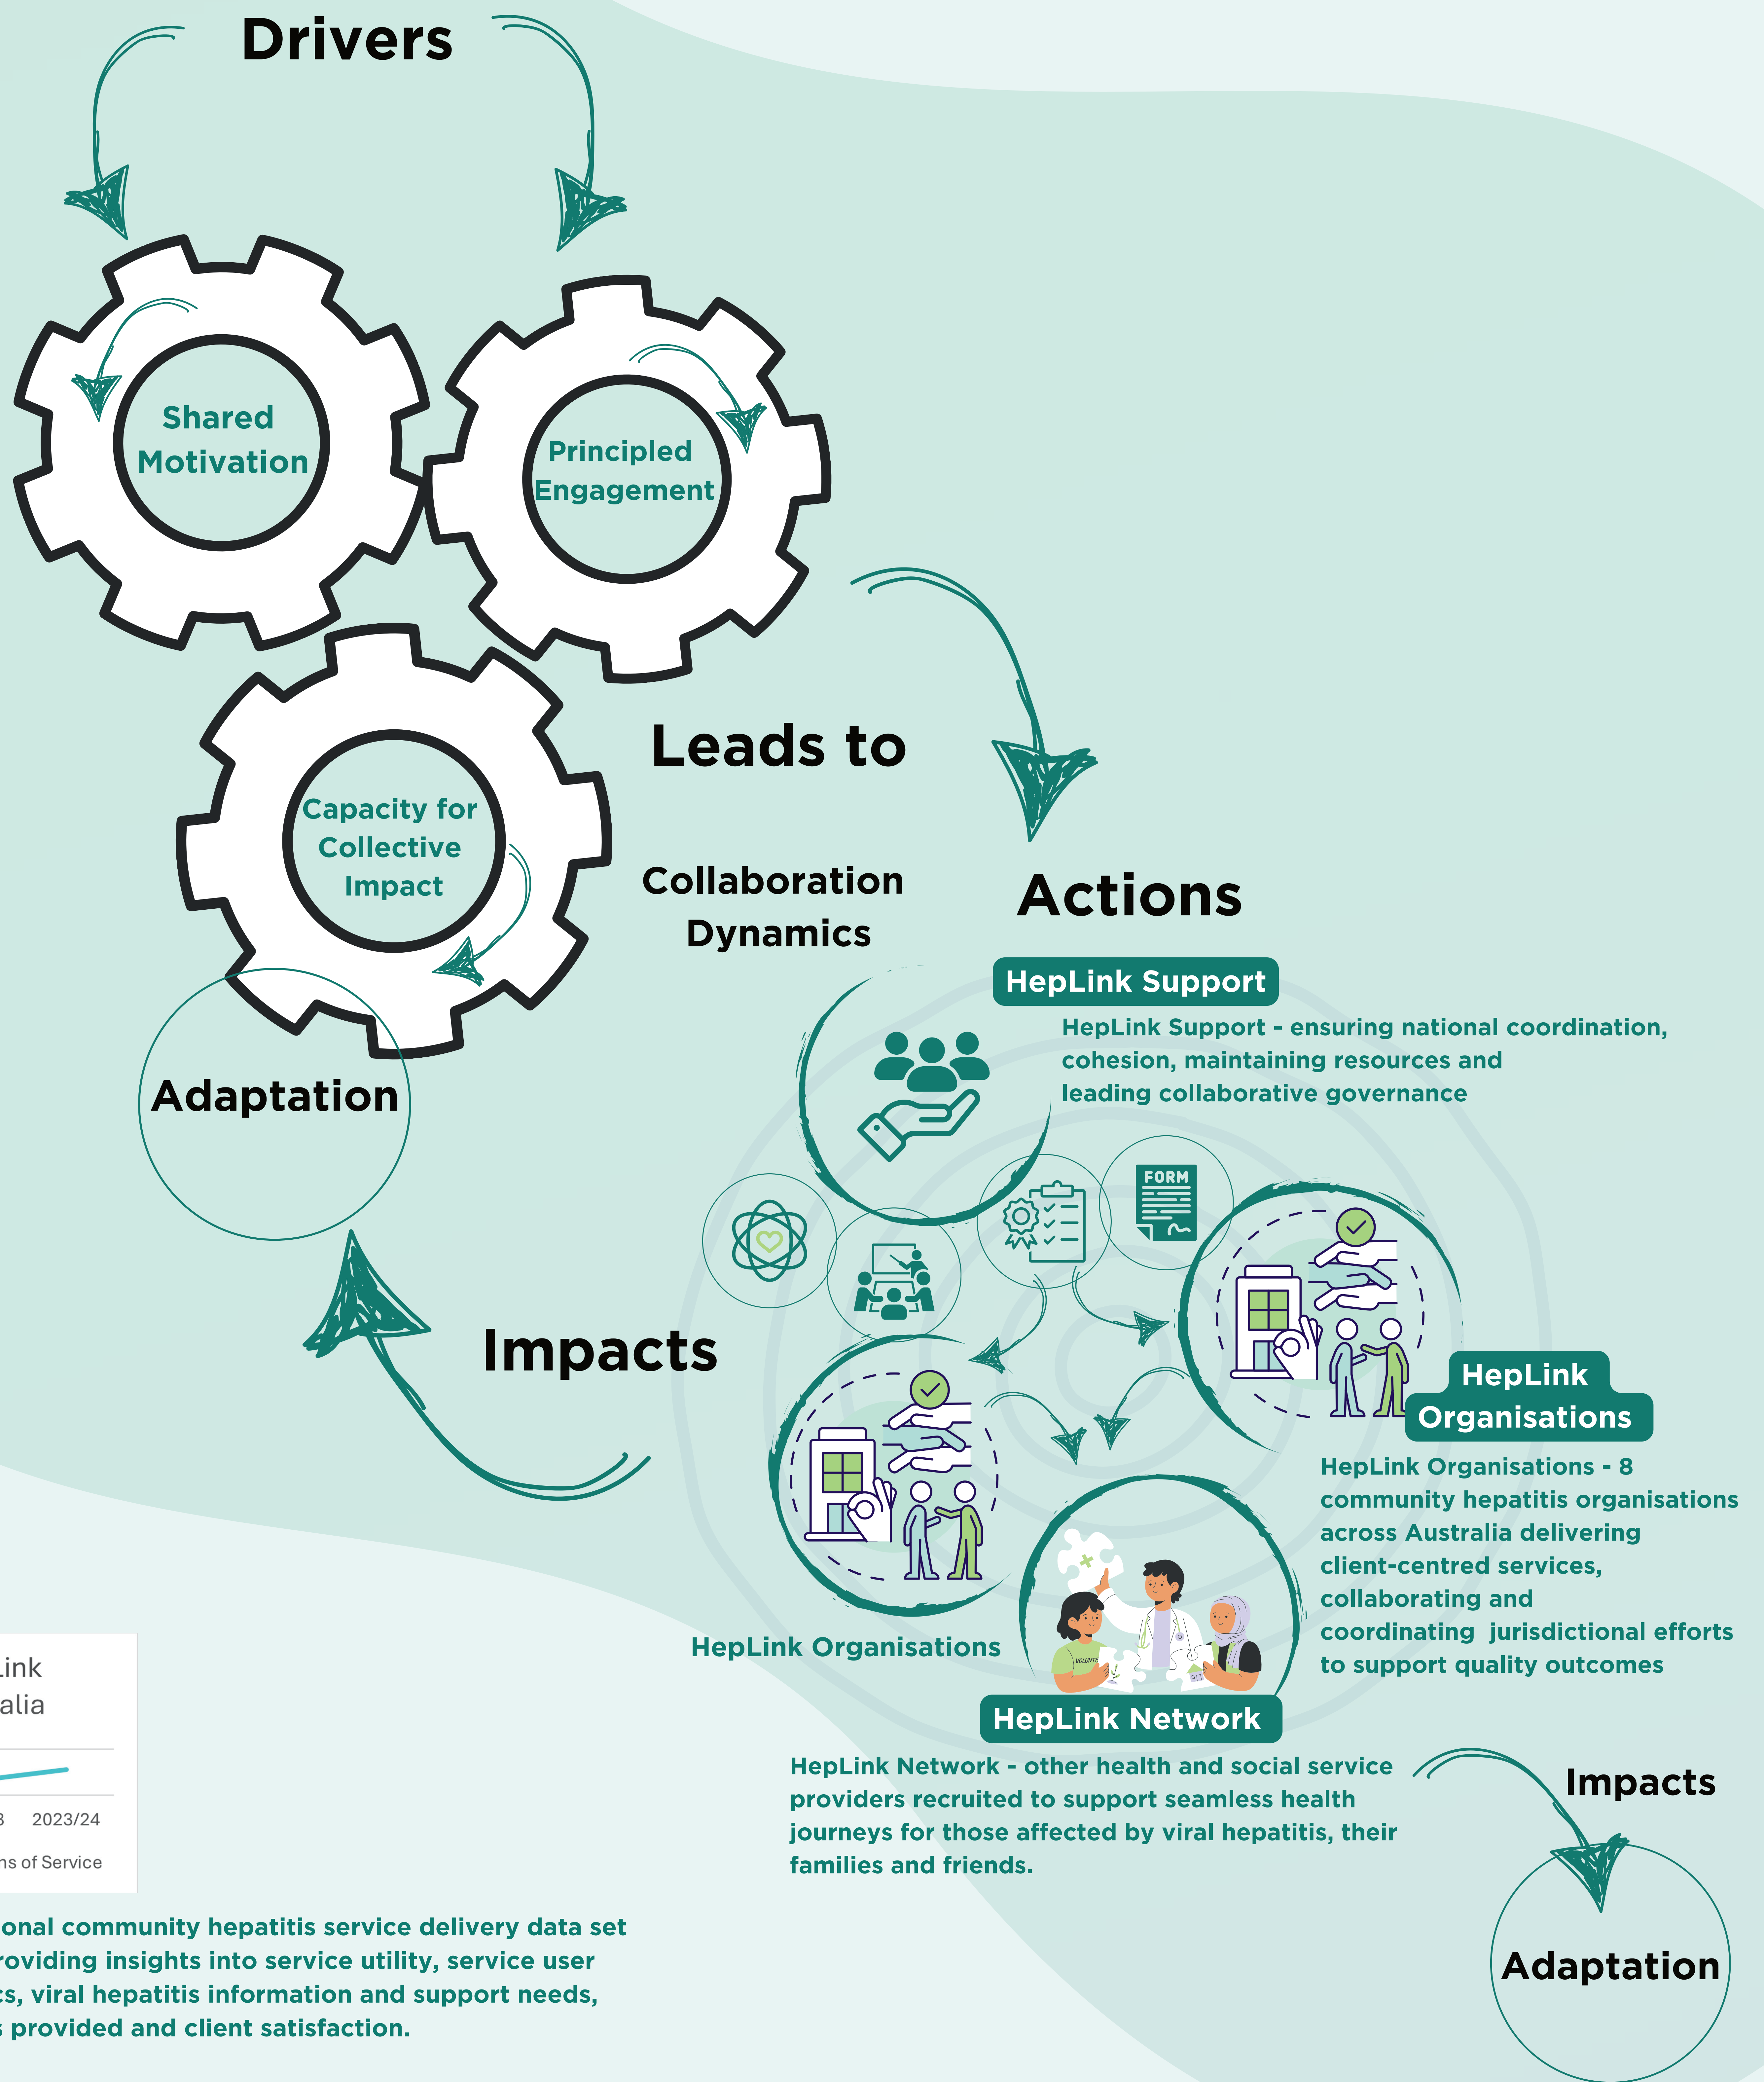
Drivers

Shared Motivation

Principled Engagement

Capacity for Collective Impact

Leads to

Collaboration Dynamics

Actions

Adaptation

HepLink Support

HepLink Support - ensuring national coordination, cohesion, maintaining resources and leading collaborative governance

FORM

Impacts

HepLink Organisations

HepLink Organisations - 8 community hepatitis organisations across Australia delivering client-centred services, collaborating and coordinating jurisdictional efforts to support quality outcomes

HepLink Organisations

VOLUNTE

HepLink Network

HepLink Network - other health and social service providers recruited to support seamless health journeys for those affected by viral hepatitis, their families and friends.

Impacts

Adaptation

Link
alia

3 2023/24

ns of Service

onal community hepatitis service delivery data set
roviding insights into service utility, service user
cs, viral hepatitis information and support needs,
s provided and client satisfaction.